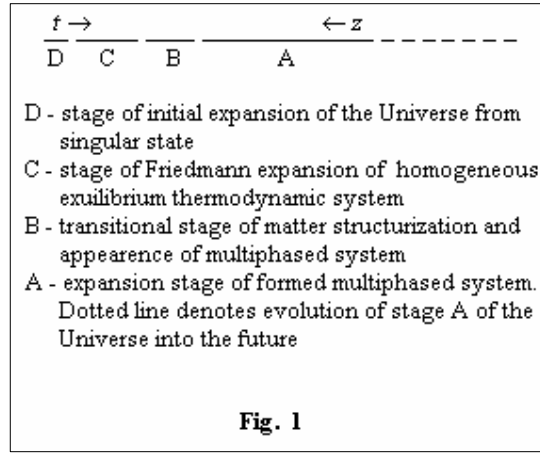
$t \rightarrow$ $\leftarrow z$

D C B A

D - stage of initial expansion of the Universe from singular state

C - stage of Friedmann expansion of homogeneous exuilibrium thermodynamic system

B - transitional stage of matter structurization and appearence of multiphased system

A - expansion stage of formed multiphased system. Dotted line denotes evolution of stage A of the Universe into the future

Fig. 1